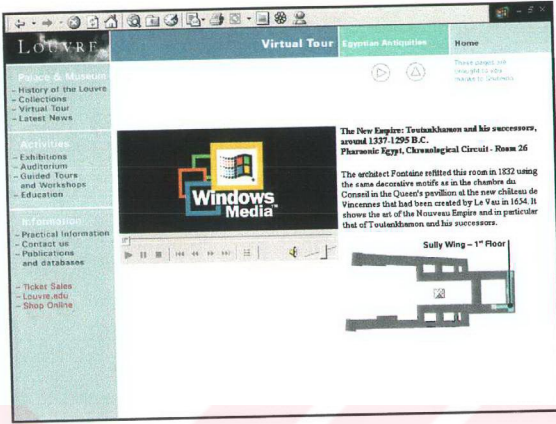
LOUVRE

Virtual Tour

Egyptian Antiquities

Home

These pages are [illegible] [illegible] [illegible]

Palace & Museum
- History of the Louvre
- Collections
- Virtual Tour
- Latest News

Activities
- Exhibitions
- Auditorium
- Guided Tours and Workshops
- Education

Information
- Practical Information
- Contact us
- Publications and databases

- Ticket Sales
- Louvre.edu
- Shop Online

Windows Media

The New Empire: Toutankhamon and his successors, around 1337-1295 B.C.
Pharaonic Egypt, Chronological Circuit - Room 26

The architect Fontaine refitted this room in 1832 using the same decorative motifs as in the chambre du Conseil in the Queen's pavilion at the new château de Vincennes that had been created by Le Vau in 1654. It shows the art of the Nouveau Empire and in particular that of Toutankhamon and his successors.

Sully Wing – 1st Floor